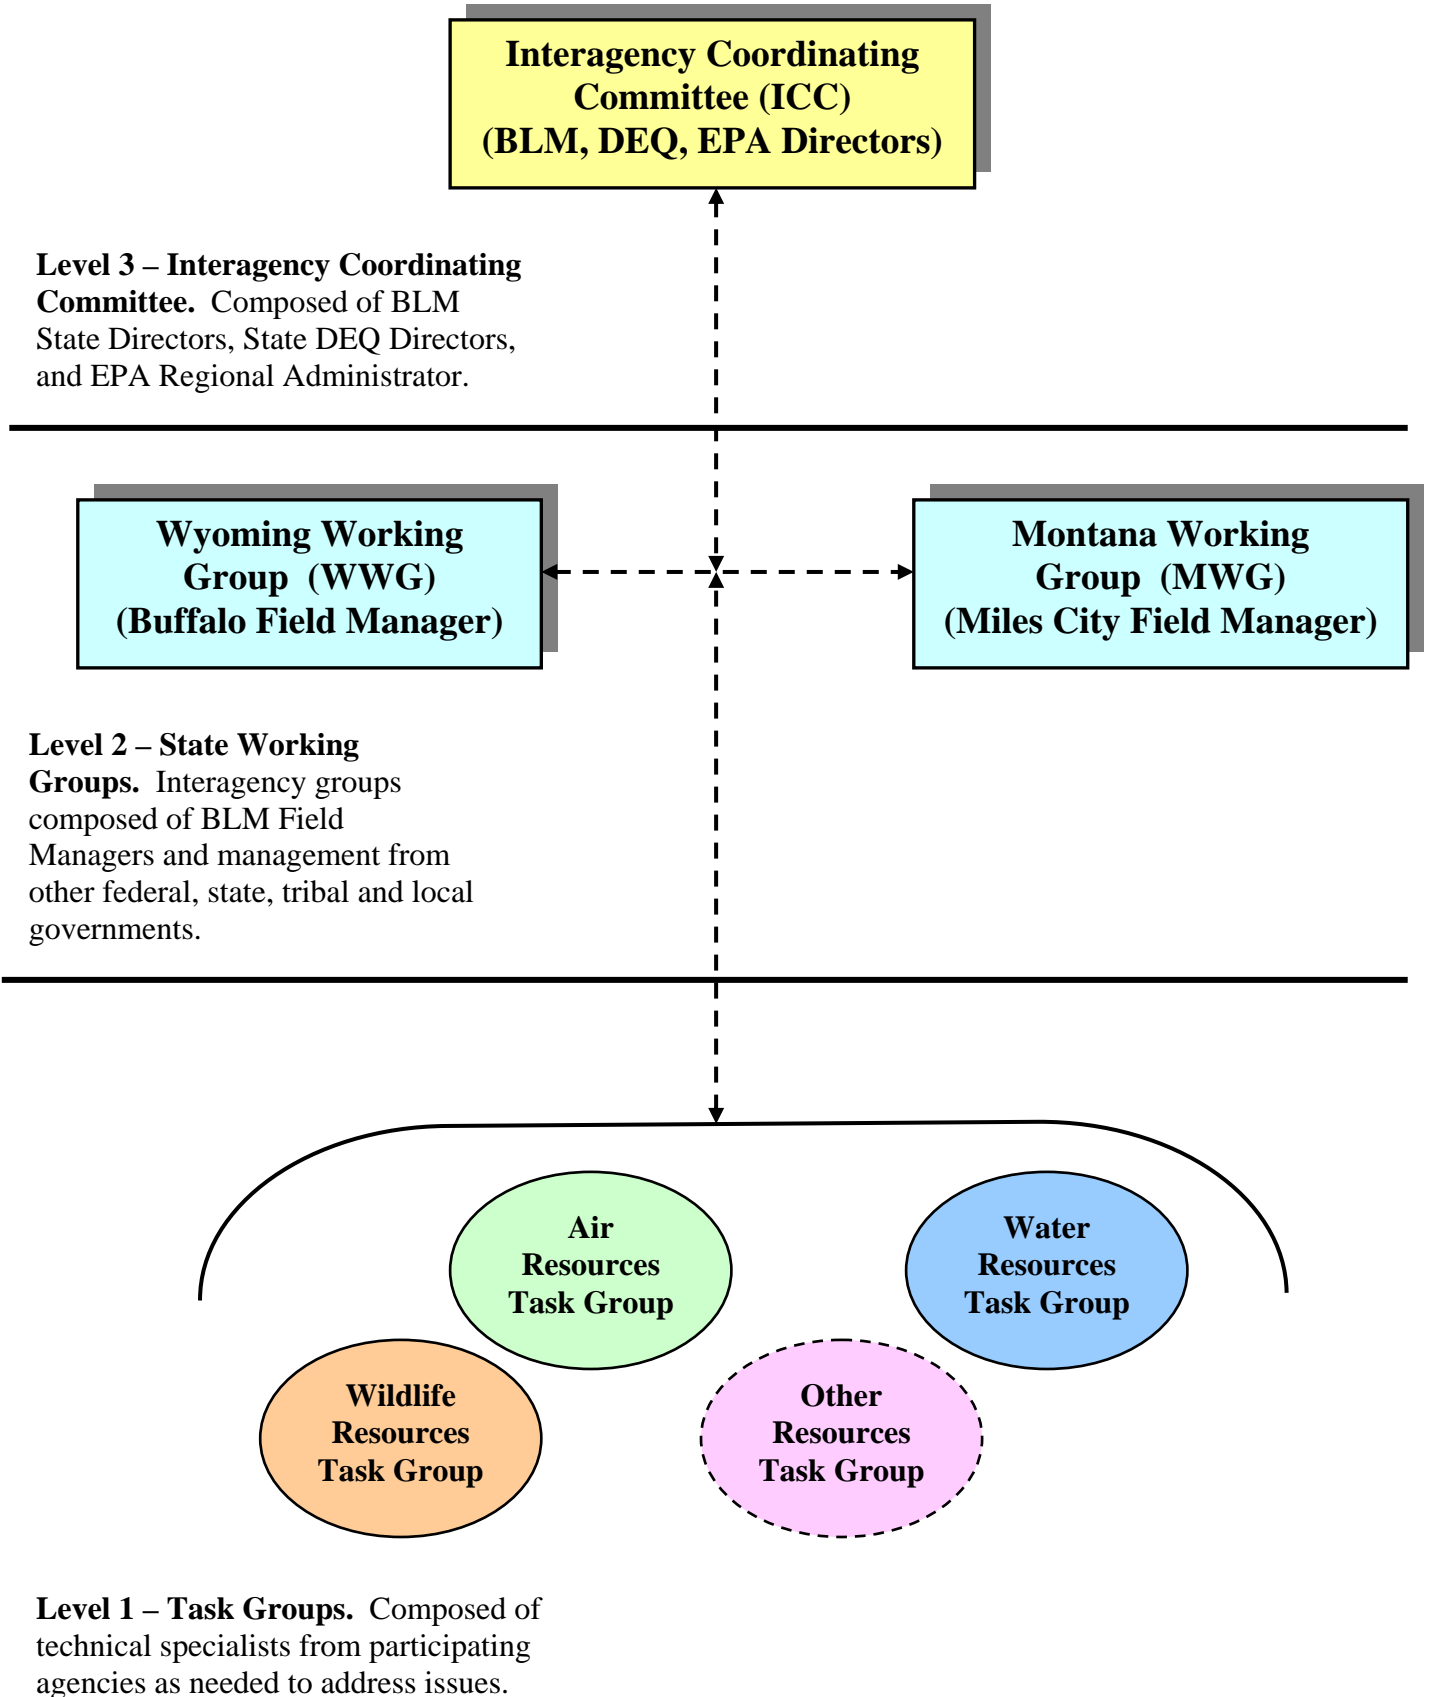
Interagency Coordinating Committee (ICC) (BLM, DEQ, EPA Directors)

**Level 3 – Interagency Coordinating Committee.** Composed of BLM State Directors, State DEQ Directors, and EPA Regional Administrator.

Wyoming Working Group (WWG) (Buffalo Field Manager)

Montana Working Group (MWG) (Miles City Field Manager)

**Level 2 – State Working Groups.** Interagency groups composed of BLM Field Managers and management from other federal, state, tribal and local governments.

Air Resources Task Group

Water Resources Task Group

Wildlife Resources Task Group

Other Resources Task Group

**Level 1 – Task Groups.** Composed of technical specialists from participating agencies as needed to address issues.